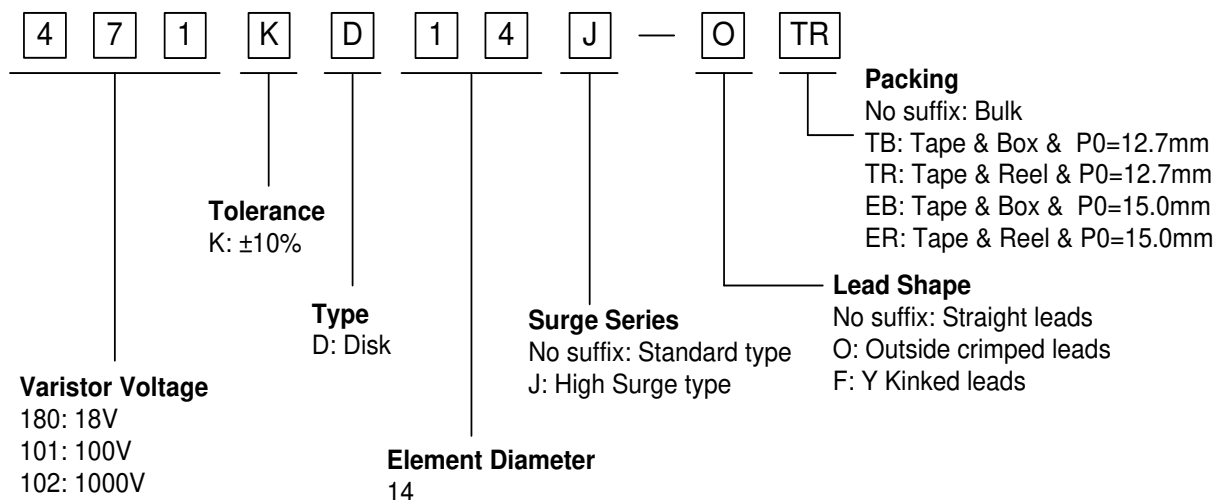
4 7 1 K D 1 4 J — O TR

Packing
No suffix: Bulk
TB: Tape & Box & P0=12.7mm
TR: Tape & Reel & P0=12.7mm
EB: Tape & Box & P0=15.0mm
ER: Tape & Reel & P0=15.0mm

Tolerance
K: ±10%

Lead Shape
No suffix: Straight leads
O: Outside crimped leads
F: Y Kinked leads

Type
D: Disk

Surge Series
No suffix: Standard type
J: High Surge type

Varistor Voltage
180: 18V
101: 100V
102: 1000V

Element Diameter
14